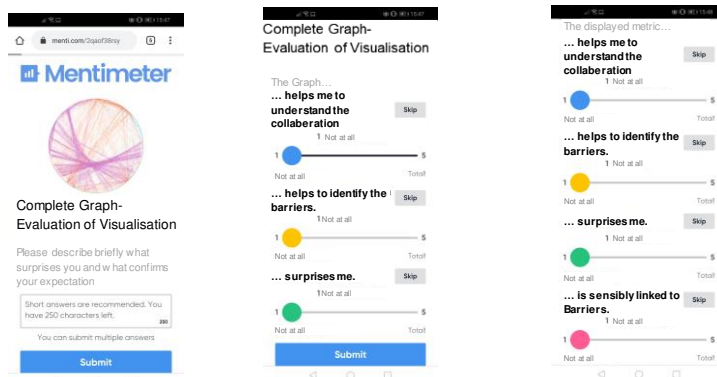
15:47

menti.com/2qaof38rsy

Mentimeter

Complete Graph-Evaluation of Visualisation

Please describe briefly what surprises you and what confirms your expectation

Short answers are recommended. You have 250 characters left.

250

You can submit multiple answers

Submit

15:47

Complete Graph-Evaluation of Visualisation

The Graph…

… helps me to understand the collaberation

Skip

1 Not at all

1

5

Not at all

Totally

… helps to identify the barriers.

Skip

1 Not at all

1

5

Not at all

Totally

… surprises me.

Skip

1 Not at all

1

5

Not at all

Totally

Submit

15:48

The displayed metric…

… helps me to understand the collaberation

Skip

1 Not at all

1

5

Not at all

Totally

… helps to identify the barriers.

Skip

1 Not at all

1

5

Not at all

Totally

… surprises me.

Skip

1 Not at all

1

5

Not at all

Totally

… is sensibly linked to Barriers.

Skip

1 Not at all

1

5

Not at all

Totally